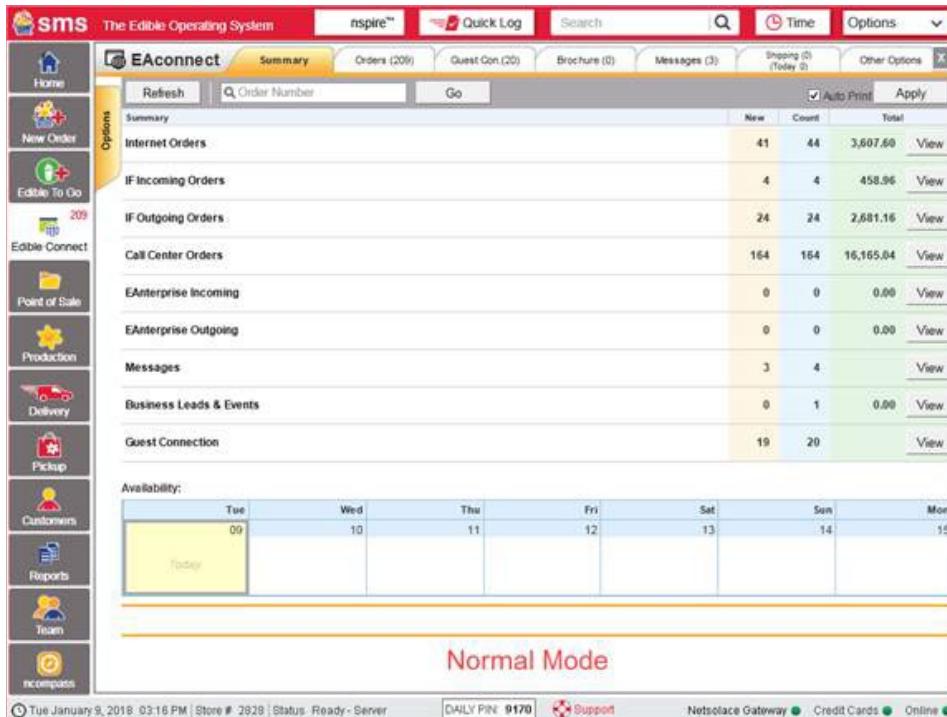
sms The Edible Operating System nspire™ Quick Log Search Time Options

Home
New Order
Edible To Go
209
Edible Connect
Point of Sale
Production
Delivery
Pickup
Customers
Reports
Team
ncompass

EAconnect Summary Orders (209) Guest Con (20) Brochure (0) Messages (3) Shipping (0) (Today 0) Other Options

Options

Refresh Order Number Go Auto Print Apply

| Summary | New | Count | Total | |
|---|---|---|---|---|
| Internet Orders | 41 | 44 | 3,607.60 | View |
| IF Incoming Orders | 4 | 4 | 458.96 | View |
| IF Outgoing Orders | 24 | 24 | 2,681.16 | View |
| Call Center Orders | 164 | 164 | 16,165.04 | View |
| EAnterprise Incoming | 0 | 0 | 0.00 | View |
| EAnterprise Outgoing | 0 | 0 | 0.00 | View |
| Messages | 3 | 4 | | View |
| Business Leads & Events | 0 | 1 | 0.00 | View |
| Guest Connection | 19 | 20 | | View |

Availability:

| Tue | Wed | Thu | Fri | Sat | Sun | Mon |
|---|---|---|---|---|---|---|
| 09 | 10 | 11 | 12 | 13 | 14 | 15 |
| Today | | | | | | |

Normal Mode

Tue January 9, 2018 03:16 PM | Store # 2828 | Status Ready - Server DAILY PIN: 9170 Support Netsolace Gateway Credit Cards Online